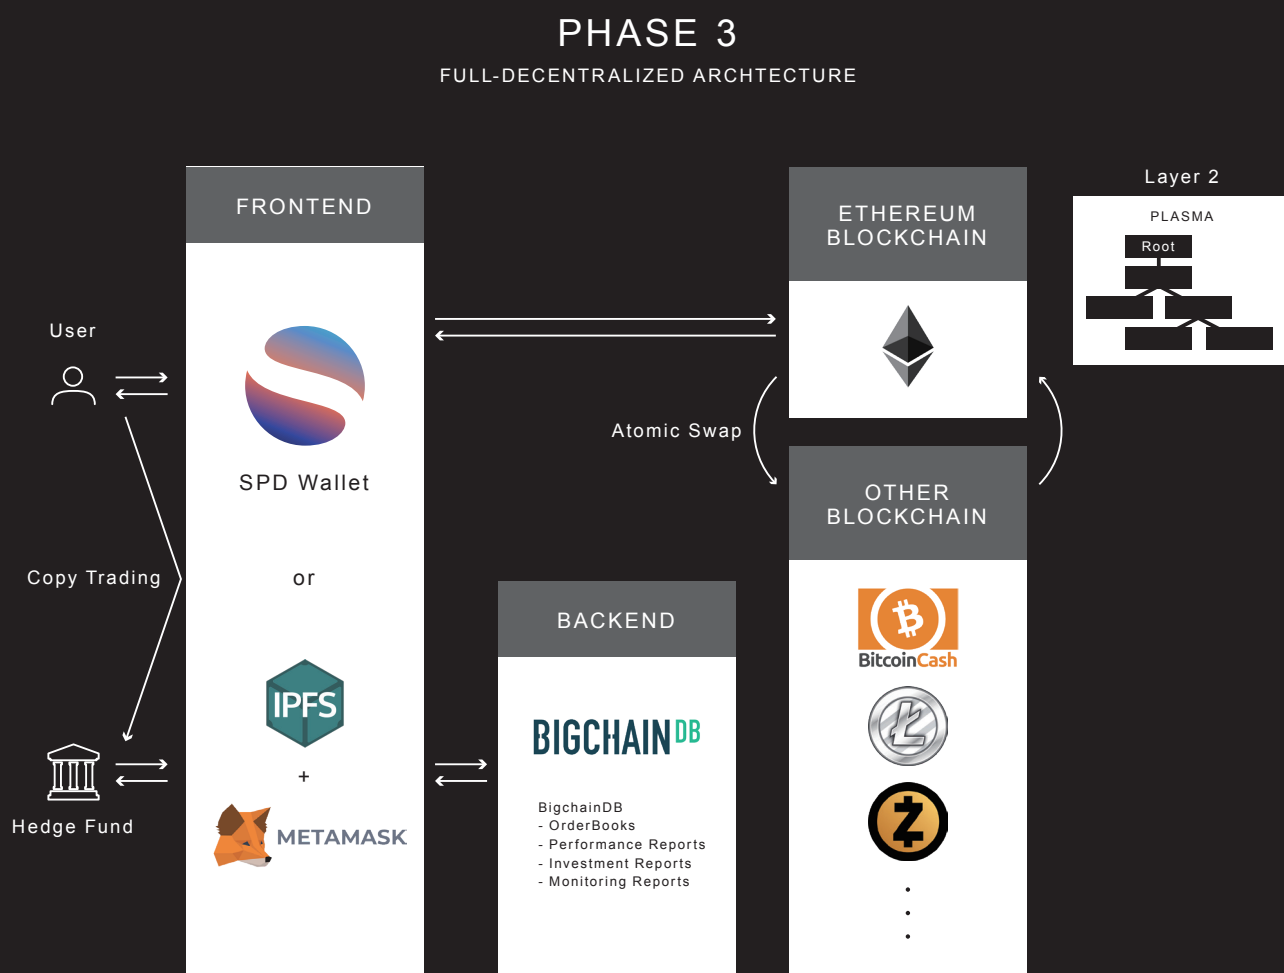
PHASE 3

FULL-DECENTRALIZED ARCHTECTURE

FRONTEND

SPD Wallet

or

IPFS

+

METAMASK

User

Copy Trading

Hedge Fund

BACKEND

BIGCHAINDB

BigchainDB
- OrderBooks
- Performance Reports
- Investment Reports
- Monitoring Reports

ETHEREUM BLOCKCHAIN

Atomic Swap

OTHER BLOCKCHAIN

BitcoinCash

Layer 2

PLASMA

Root